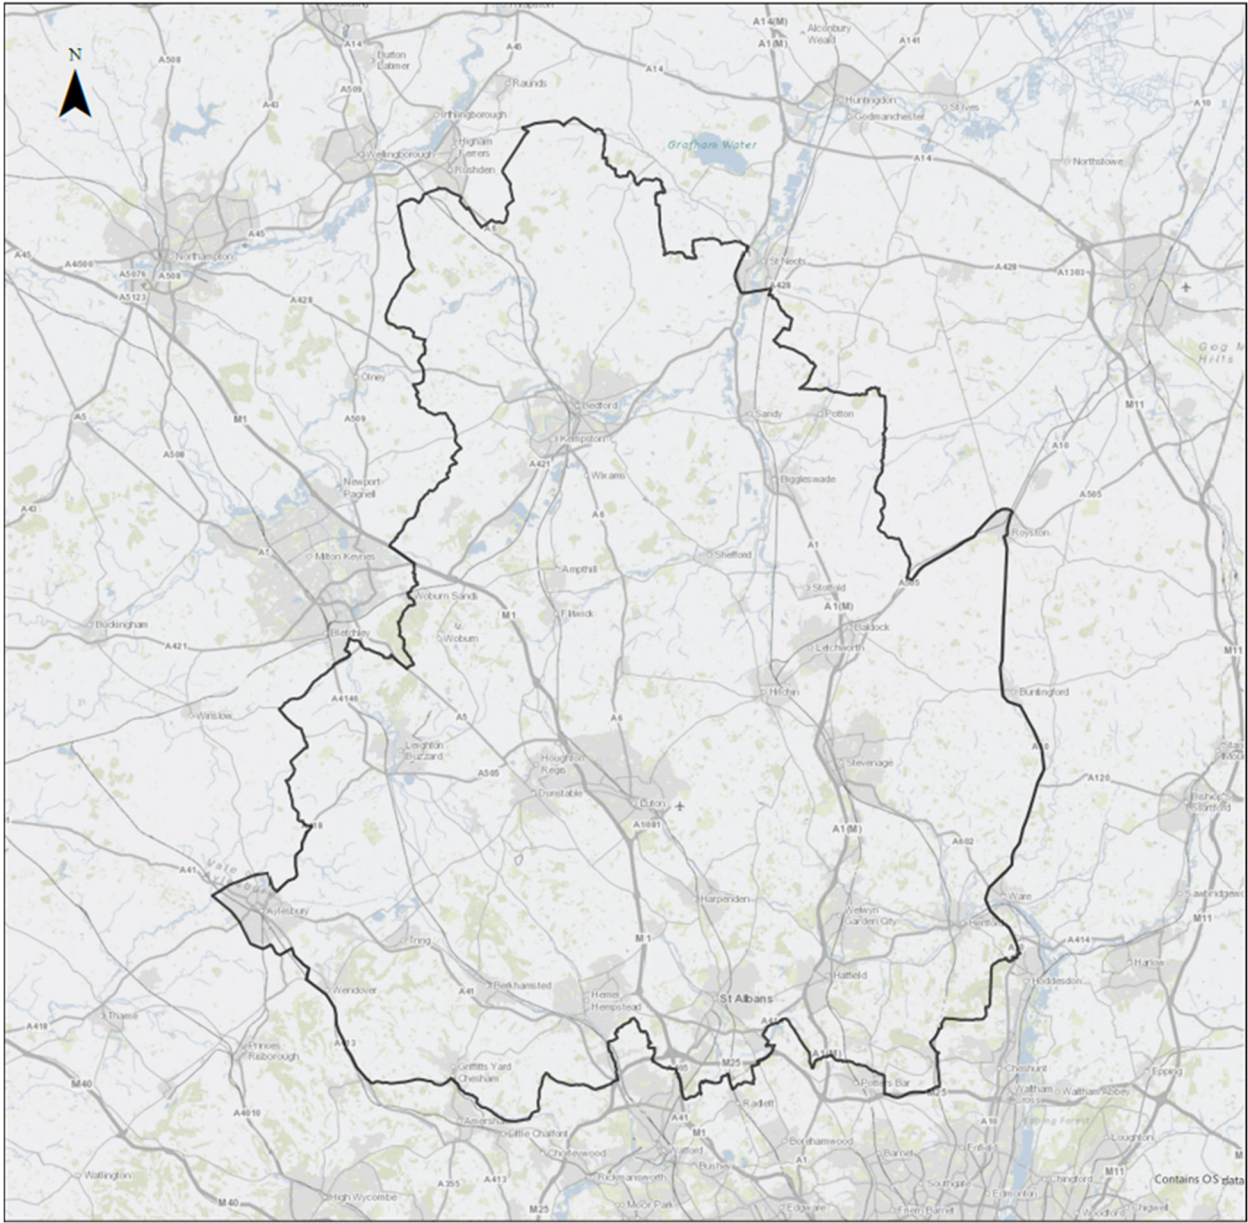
N

A14(M)
A1(M)
Alconbury Weald
A141
A14
Burton Latimer
A509
A45
A508
Raunds
A14
Huntingdon
St Ives
Godmanchester
A10
A43
A509
Irthlingborough
Higham Ferrers
Rushden
Wellingborough
Grafham Water
A14
Northstowe
A6
A45
St Neots
A428
A1303
A45
A4500
Northampton
A5076
A508
A5123
A428
Gog Magog Hills
Olney
A509
M1
Sandy
Potton
M11
A5
A508
Bedford
Kempston
A421
Wixams
Biggleswade
A10
A43
Newport Pagnell
A6
A505
Royston
A1
Milton Keynes
Shefford
Ampthill
A1
Woburn Sands
M1
Stotfold
A505
A1(M)
Buckingham
Flitwick
Woburn
Bletchley
Baldock
A421
Letchworth
M11
A4146
Winslow
Hitchin
Buntingford
A5
Leighton Buzzard
A6
A10
Houghton Regis
Stevenage
A505
A120
Dunstable
Luton
A1081
A1(M)
A602
Bishop's Stortford
A41
Aylesbury
Ware
Sawbridgeworth
Harpenden
Welwyn Garden City
Hertford
M11
Tring
M1
A414
Harlow
Hatfield
Hoddesdon
Berkhamsted
Wendover
A41
Hemel Hempstead
St Albans
A418
Thame
Princes Risborough
A413
Griffitts Yard
Chesham
M25
A1(M)
Potters Bar
Cheshunt
Waltham Abbey
Epping
M40
A4010
A41
Radlett
M25
A10
Amersham
Little Chalfont
Chorleywood
M1
Borehamwood
Loughton
Watlington
Bushey
A1
Barnet
Enfield
Chingford
M11
A413
A355
Rickmansworth
Southgate
Woodford
High Wycombe
M40
M25
Moor Park
Edgware
Edmonton
Contains OS data